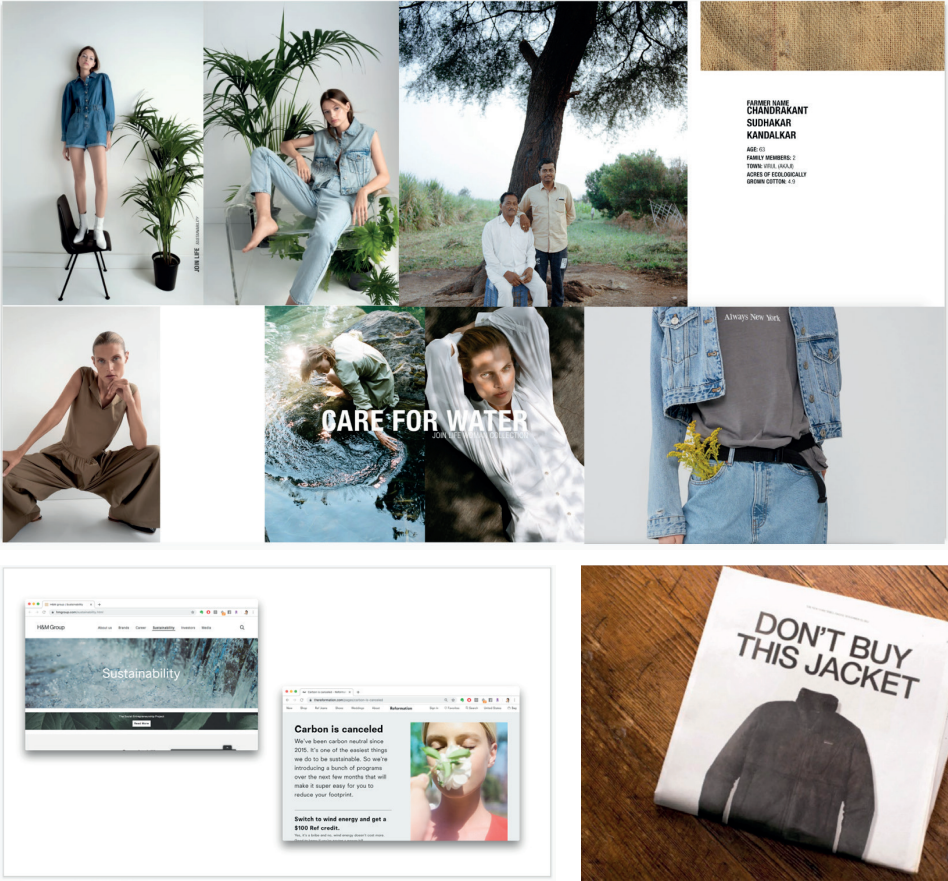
JOIN LIFE SUSTAINABILITY

FARMER NAME
CHANDRAKANT
SUDHAKAR
KANDALKAR

AGE: 63
FAMILY MEMBERS: 2
TOWN: VIRUL (AAJI)
ACRES OF ECOLOGICALLY GROWN COTTON: 4.9

CARE FOR WATER
JOIN LIFE WATER COLLECTION

Always New York

H&M Group
About us Brands Career Sustainability Investors Media

Sustainability

Read More

Reformation

Carbon is canceled

We've been carbon neutral since 2015. It's one of the easiest things we do to be sustainable. So we're introducing a bunch of programs over the next few months that will make it super easy for you to reduce your footprint.

Switch to wind energy and get a $100 Ref credit.

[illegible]

DON'T BUY THIS JACKET